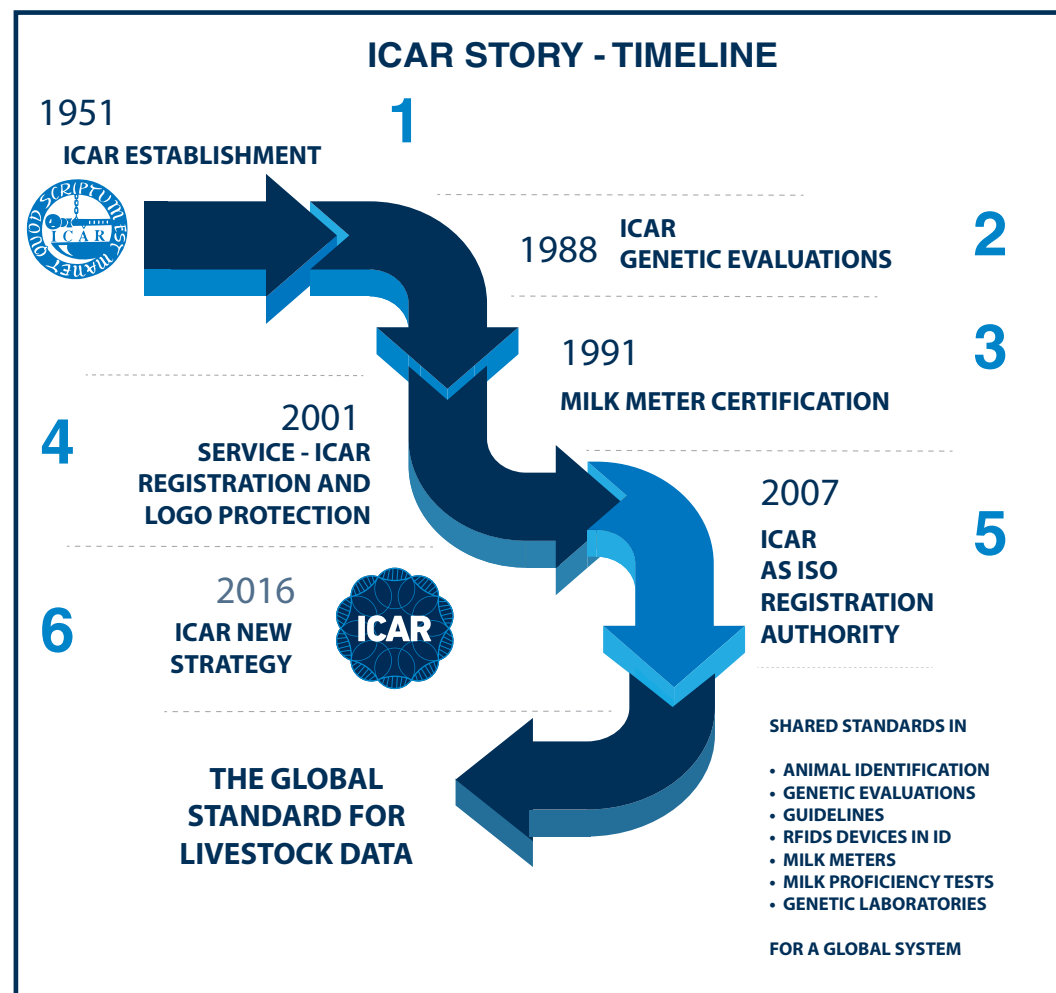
ICAR STORY - TIMELINE

1951
ICAR ESTABLISHMENT

QUOD SCRIPTUM EST MANET
ICAR

1

1988 ICAR GENETIC EVALUATIONS

2

1991
MILK METER CERTIFICATION

3

4

2001
SERVICE - ICAR REGISTRATION AND LOGO PROTECTION

2007
ICAR AS ISO REGISTRATION AUTHORITY

5

6

2016
ICAR NEW STRATEGY

ICAR

THE GLOBAL STANDARD FOR LIVESTOCK DATA

SHARED STANDARDS IN

• ANIMAL IDENTIFICATION
• GENETIC EVALUATIONS
• GUIDELINES
• RFIDS DEVICES IN ID
• MILK METERS
• MILK PROFICIENCY TESTS
• GENETIC LABORATORIES

FOR A GLOBAL SYSTEM